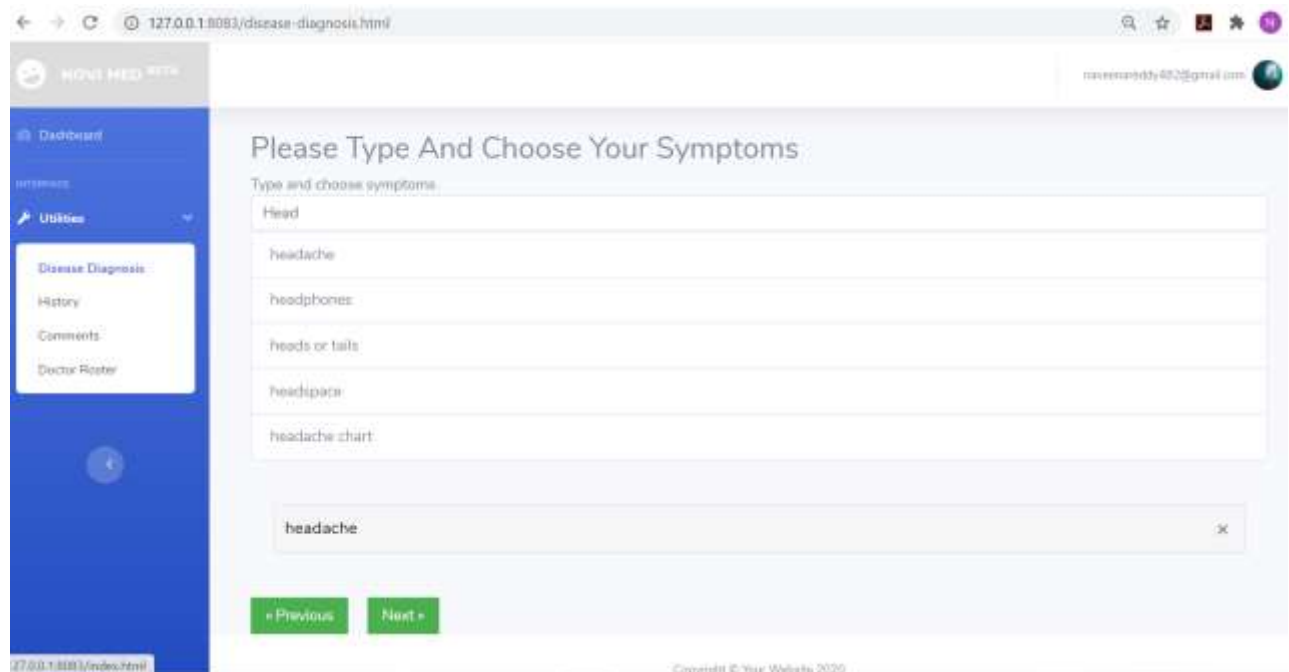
127.0.0.1:8083/disease-diagnosis.html

NOVO MED BETA

naveenreddy482@gmail.com

Dashboard

INTERFACE

Utilities

Disease Diagnosis

History

Comments

Doctor Roster

Please Type And Choose Your Symptoms

Type and choose symptoms

Head

headache

headphones

heads or tails

headspace

headache chart

headache

×

« Previous

Next »

127.0.0.1:8083/index.html

Copyright © Your Website 2020